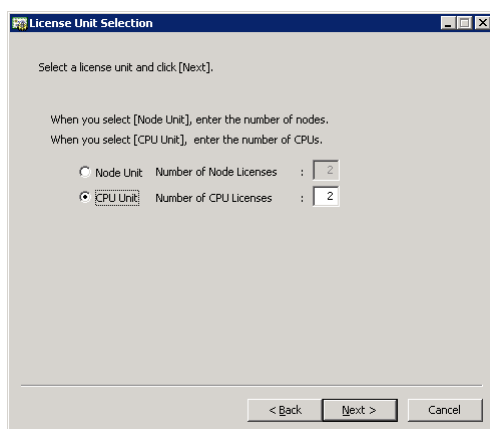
License Unit Selection

Select a license unit and click [Next].

When you select [Node Unit], enter the number of nodes.
When you select [CPU Unit], enter the number of CPUs.

Node Unit Number of Node Licenses : 2
CPU Unit Number of CPU Licenses : 2

< Back
Next >
Cancel